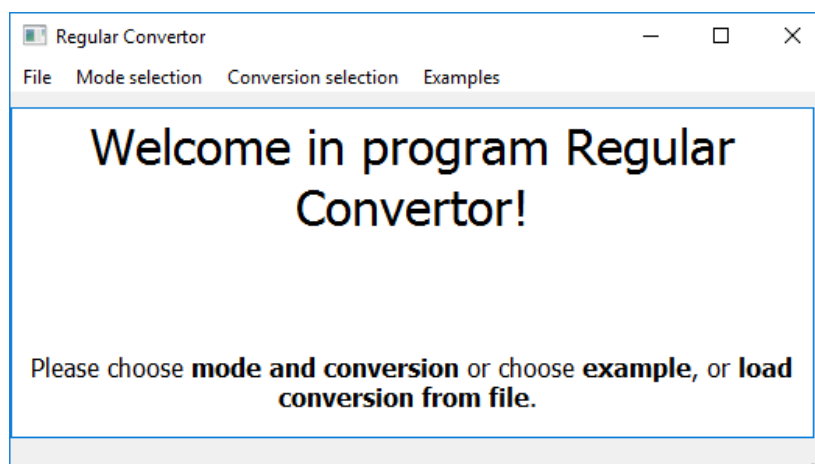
Regular Convertor

File Mode selection Conversion selection Examples

Welcome in program Regular Convertor!

Please choose **mode and conversion** or choose **example**, or **load conversion from file**.